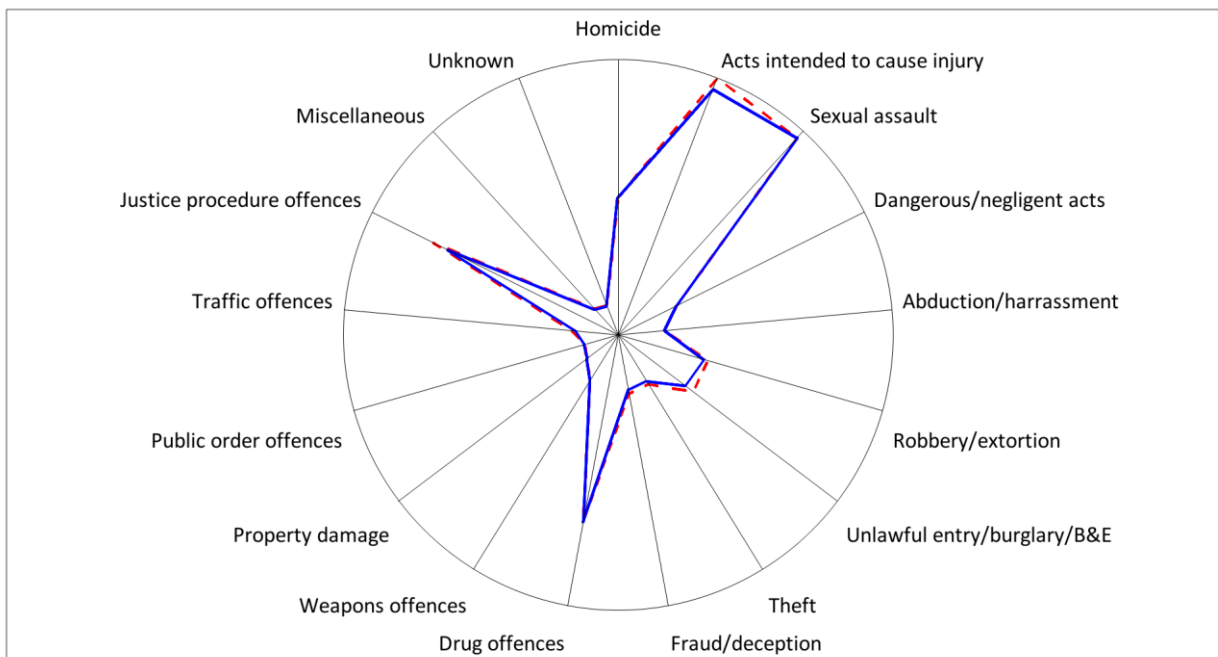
Homicide
Acts intended to cause injury
Sexual assault
Dangerous/negligent acts
Abduction/harrassment
Robbery/extortion
Unlawful entry/burglary/B&E
Theft
Fraud/deception
Drug offences
Weapons offences
Property damage
Public order offences
Traffic offences
Justice procedure offences
Miscellaneous
Unknown